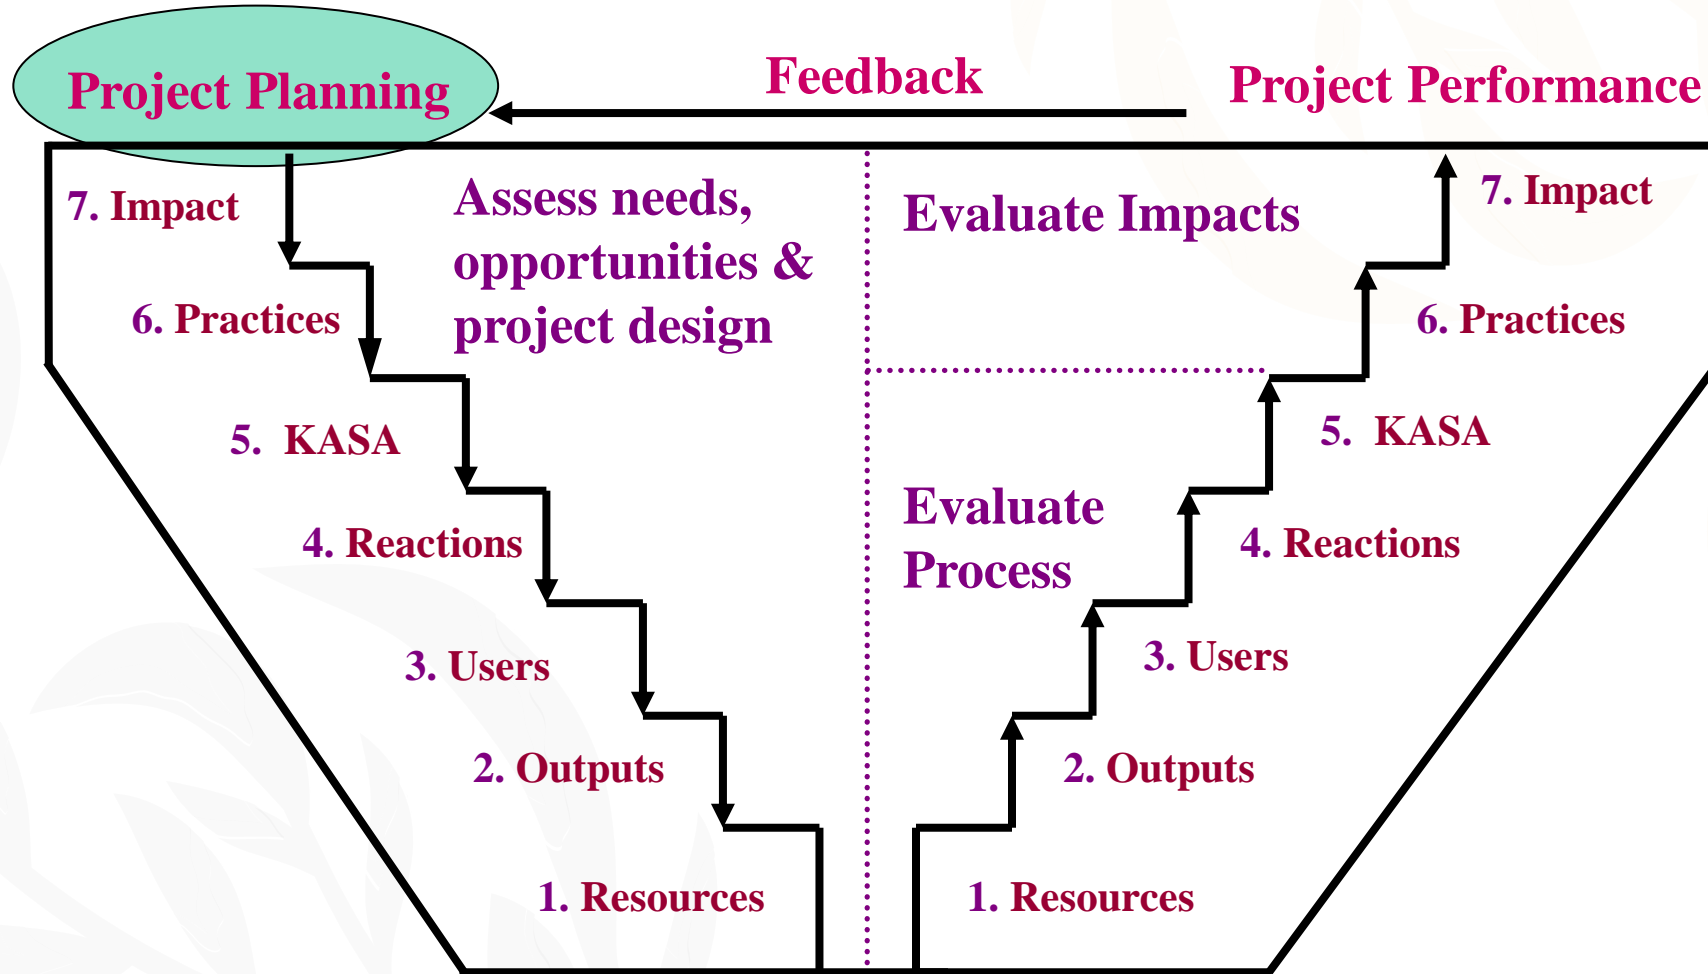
Project Planning

Feedback

Project Performance

7. Impact

Assess needs, opportunities & project design

Evaluate Impacts

7. Impact

6. Practices

6. Practices

5. KASA

5. KASA

Evaluate Process

4. Reactions

4. Reactions

3. Users

3. Users

2. Outputs

2. Outputs

1. Resources

1. Resources